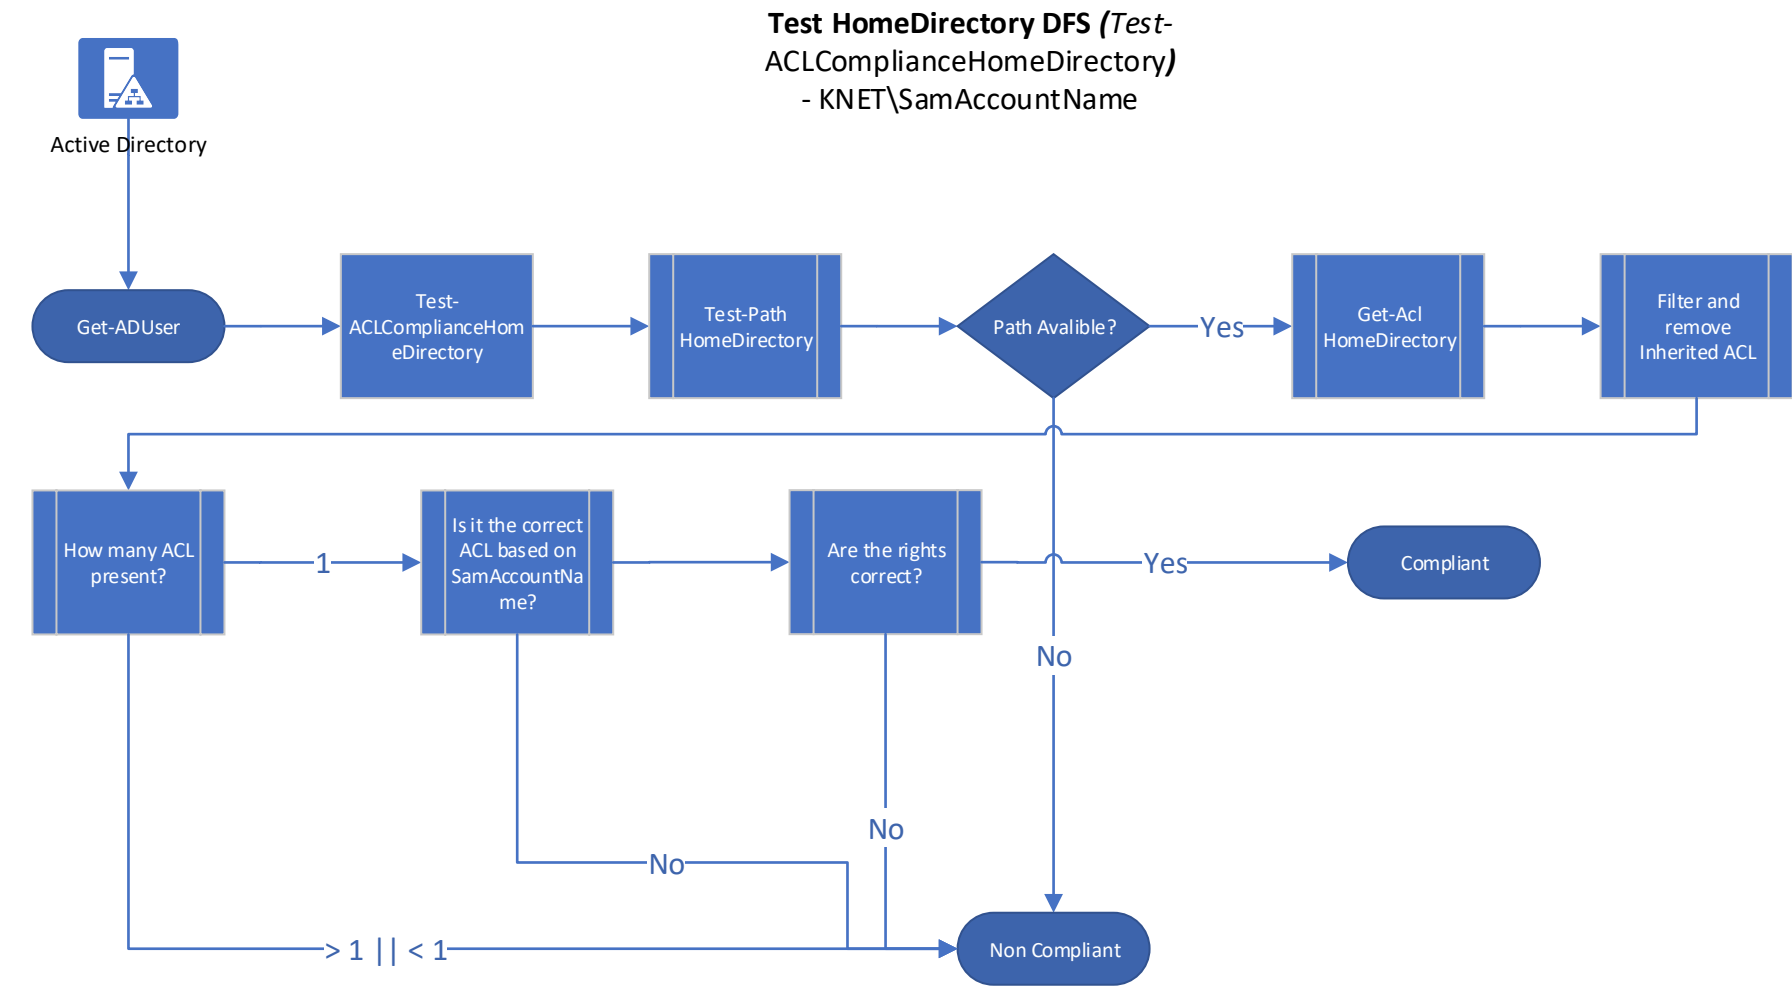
**Test HomeDirectory DFS** ***(****Test-ACLComplianceHomeDirectory)***
- KNET\SamAccountName

Active Directory

Get-ADUser

Test-ACLComplianceHomeDirectory

Test-Path HomeDirectory

Path Avalible?

Yes

Get-Acl HomeDirectory

Filter and remove Inherited ACL

How many ACL present?

1

Is it the correct ACL based on SamAccountName?

Are the rights correct?

Yes

Compliant

No

No

No

> 1 || < 1

Non Compliant